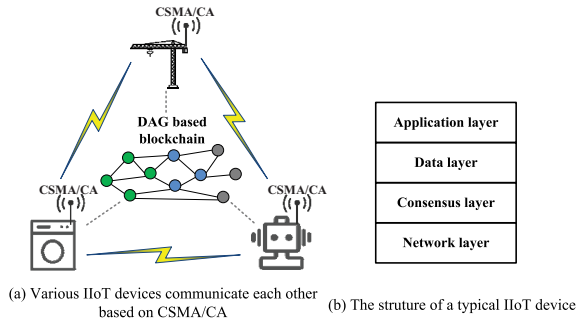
CSMA/CA

DAG based blockchain

CSMA/CA

CSMA/CA

(a) Various IIoT devices communicate each other based on CSMA/CA

| Application layer |
|---|
| Data layer |
| Consensus layer |
| Network layer |

(b) The struture of a typical IIoT device